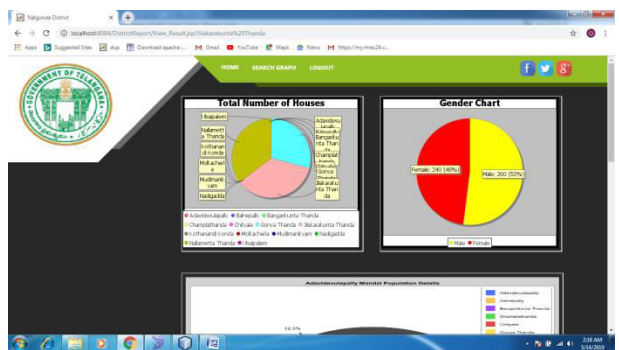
Nalgonda District ×

localhost:8084/DistrictReport/View_Result.jsp?Ilakarakunta%20Thanda

Apps Suggested Sites dup Download apache... Gmail YouTube Maps News https://my.mec24.c...

GOVERNMENT OF TELANGANA

HOME SEARCH GRAPH LOGOUT

Total Number of Houses

Ulsapalem
Nallamett a Thanda
Kothanan di Konda
Mollachel a
Mudimani yam
Nadigadda
Adavideva ulapalli
Bahrapalle
Bangarikunta Thanda
Champlat hhanda
Chityala
Gonya Thanda
Ilakarakunta Thanda

● Adavidevulapally ● Bahrapalle ● Bangarikunta Thanda ● Champlathanda ● Chityala ● Gonya Thanda ● Ilakarakunta Thanda ● Kothanandi Konda ● Mollachela ● Mudimanikyam ● Nadigadda ● Nallametta Thanda ● Ulsapalem

Gender Chart

Female: 240 (48%)
Male: 260 (52%)

■ Male ■ Female

Adavidevulapally Mandal Population Details

Adavidevulapally
Bahrapalle
Bangarikunta Thanda
Champlathanda
Chityala
Gonya Thanda

32.0%

2:38 AM
5/14/2018